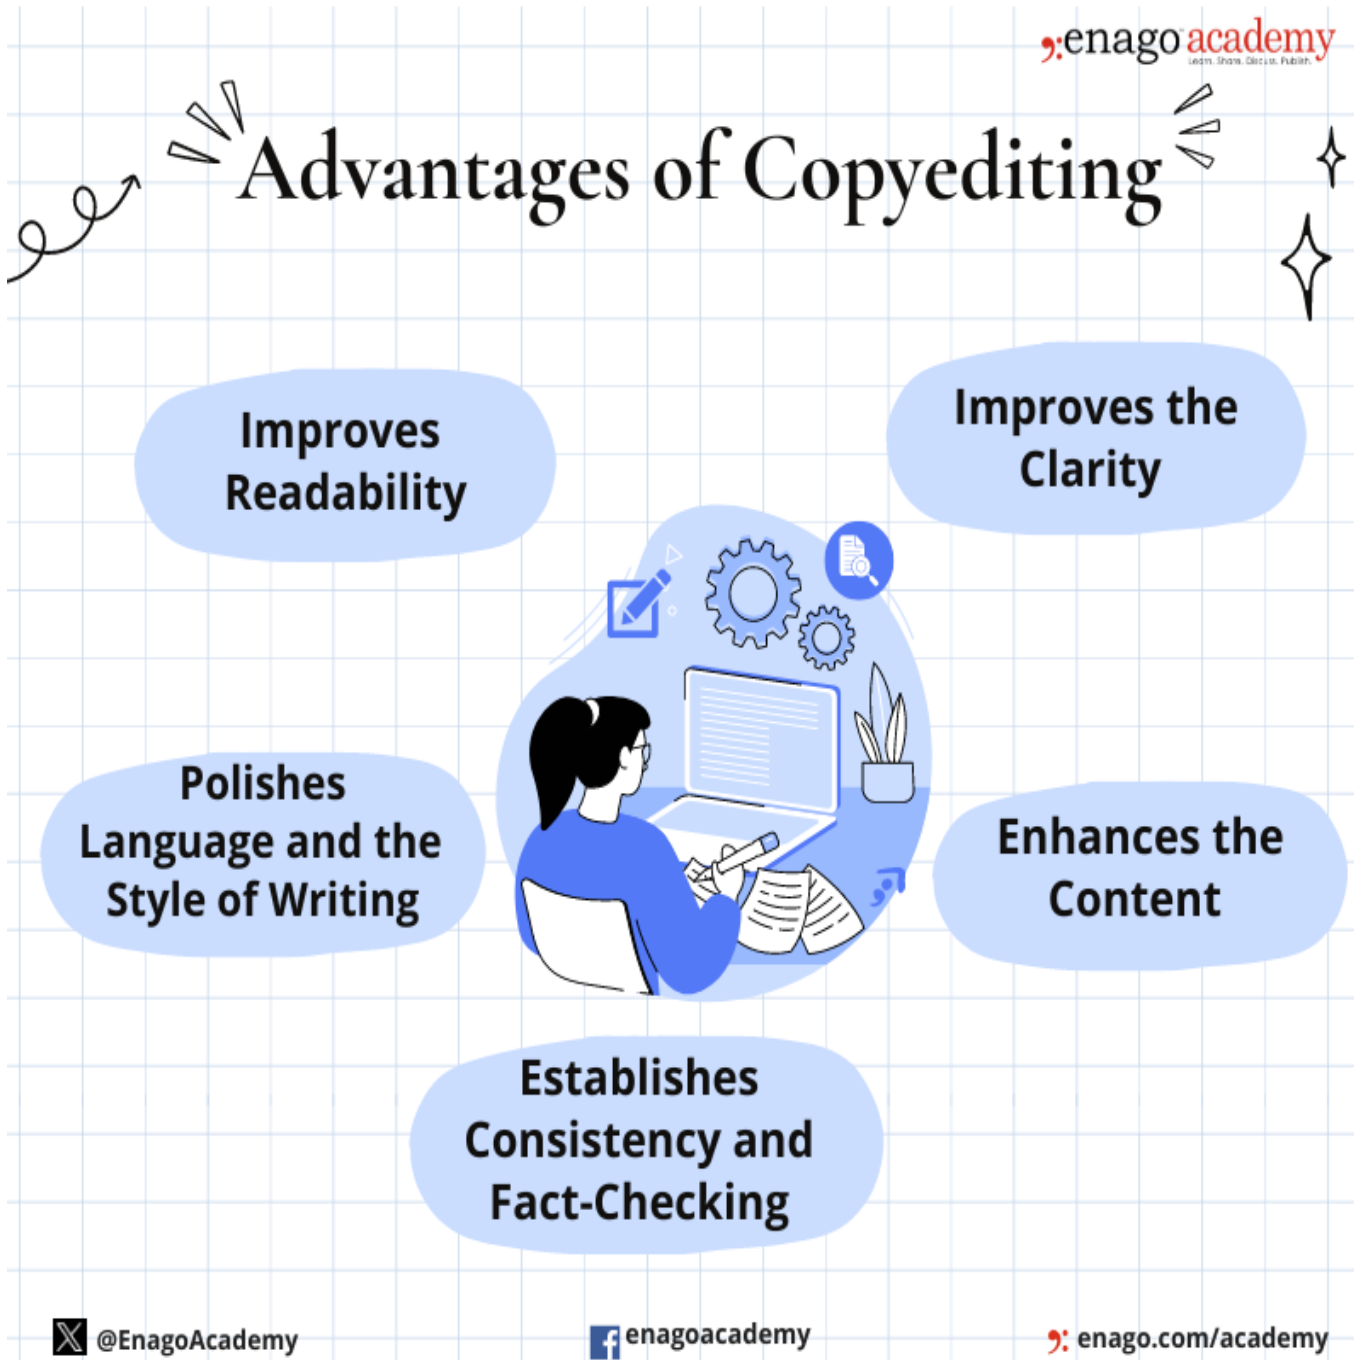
enago academy
Learn. Share. Discuss. Publish.

Advantages of Copyediting

Improves Readability

Improves the Clarity

Polishes Language and the Style of Writing

Enhances the Content

Establishes Consistency and Fact-Checking

@EnagoAcademy

enagoacademy

enago.com/academy